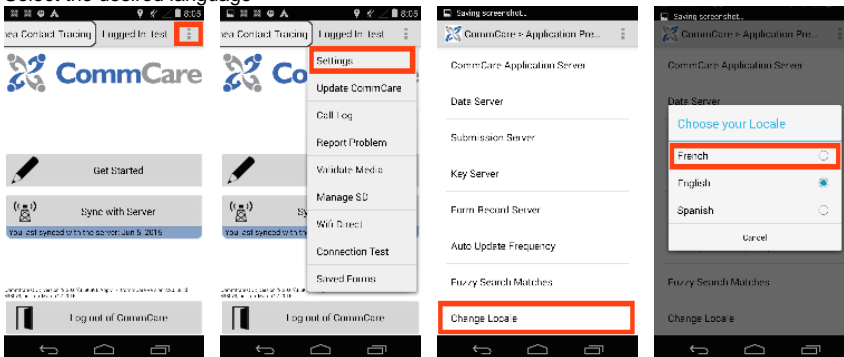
Select the desired language

8:05
nea Contact Tracing
Logged In: test
CommCare
Get Started
Sync with Server
You last synced with the server: Jun 5, 2016
Log out of CommCare

8:05
ea Contact Tracing
Logged In: test
Settings
Update CommCare
Call Log
Report Problem
Validate Media
Manage SD
Wifi Direct
Connection Test
Saved Forms
Log out of CommCare

Saving screenshot...
CommCare > Application Pre...
CommCare Application Server
Data Server
Submission Server
Key Server
Form Record Server
Auto Update Frequency
Fuzzy Search Matches
Change Locale

Saving screenshot...
CommCare > Application Pre...
CommCare Application Server
Data Server
Choose your Locale
French
English
Spanish
Cancel
Fuzzy Search Matches
Change Locale